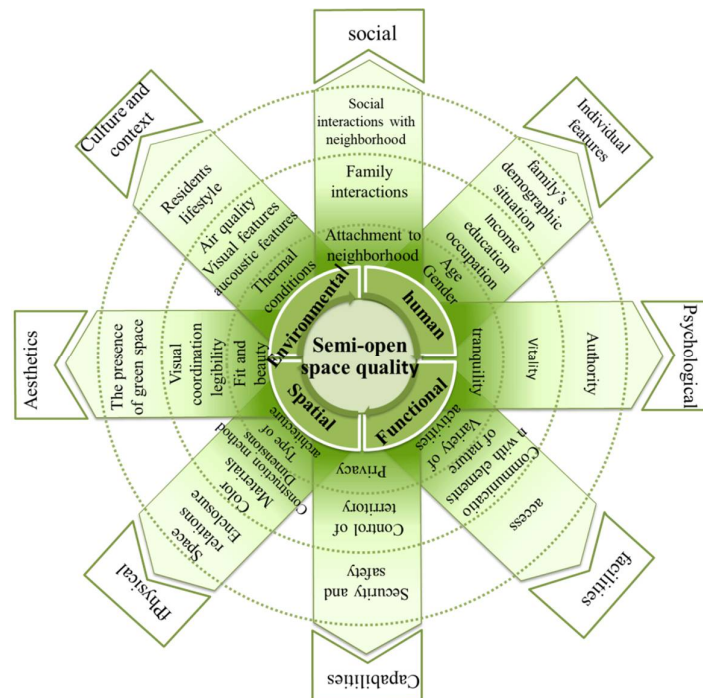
social

Social interactions with neighborhood

Family interactions

Attachment to neighborhood

Individual features

family's demographic situation

income

education

occupation

Age

Gender

Culture and context

Residents lifestyle

Air quality

Visual features

aucoustic features

Thermal conditions

Psychological

Authority

Vitality

tranquility

Aesthetics

The presence of green space

Visual coordination

legibility

Fit and beauty

Environmental

human

Semi-open space quality

Spatial

Functional

Type of architecture

Dimensions

Construction method

Materials

Color

Enclosure

Space relations

Physical

Privacy

Control of territory

Security and safety

Capabilities

Variety of activities

Communication with elements of nature

access

facilities